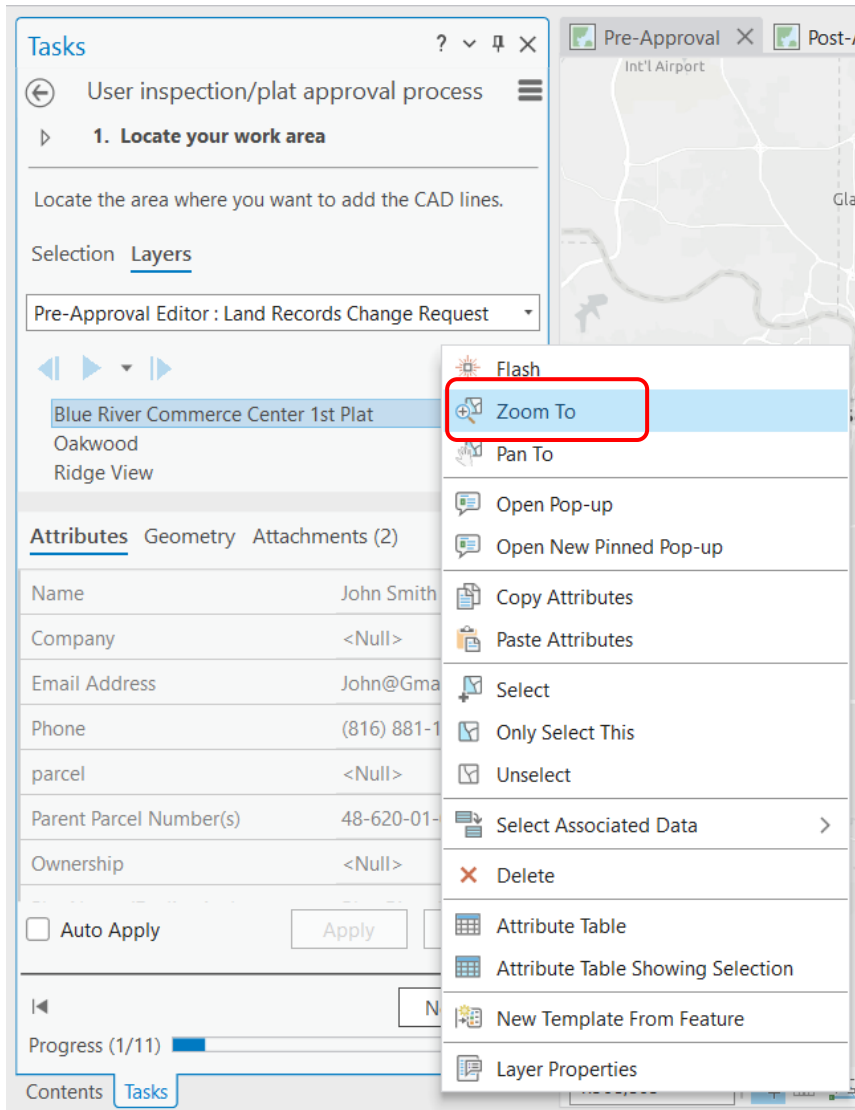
Tasks ? ⌄ ✕

User inspection/plat approval process

1. Locate your work area

Locate the area where you want to add the CAD lines.

Selection Layers

Pre-Approval Editor : Land Records Change Request

Blue River Commerce Center 1st Plat
Oakwood
Ridge View

Attributes Geometry Attachments (2)

| Name | John Smith |
|---|---|
| Company | <Null> |
| Email Address | John@Gma |
| Phone | (816) 881-1 |
| parcel | <Null> |
| Parent Parcel Number(s) | 48-620-01- |
| Ownership | <Null> |

Auto Apply

Apply

N

Progress (1/11)

Contents Tasks

Pre-Approval ✕ Post-

Int'l Airport

Gla

Flash
Zoom To
Pan To
Open Pop-up
Open New Pinned Pop-up
Copy Attributes
Paste Attributes
Select
Only Select This
Unselect
Select Associated Data
Delete
Attribute Table
Attribute Table Showing Selection
New Template From Feature
Layer Properties